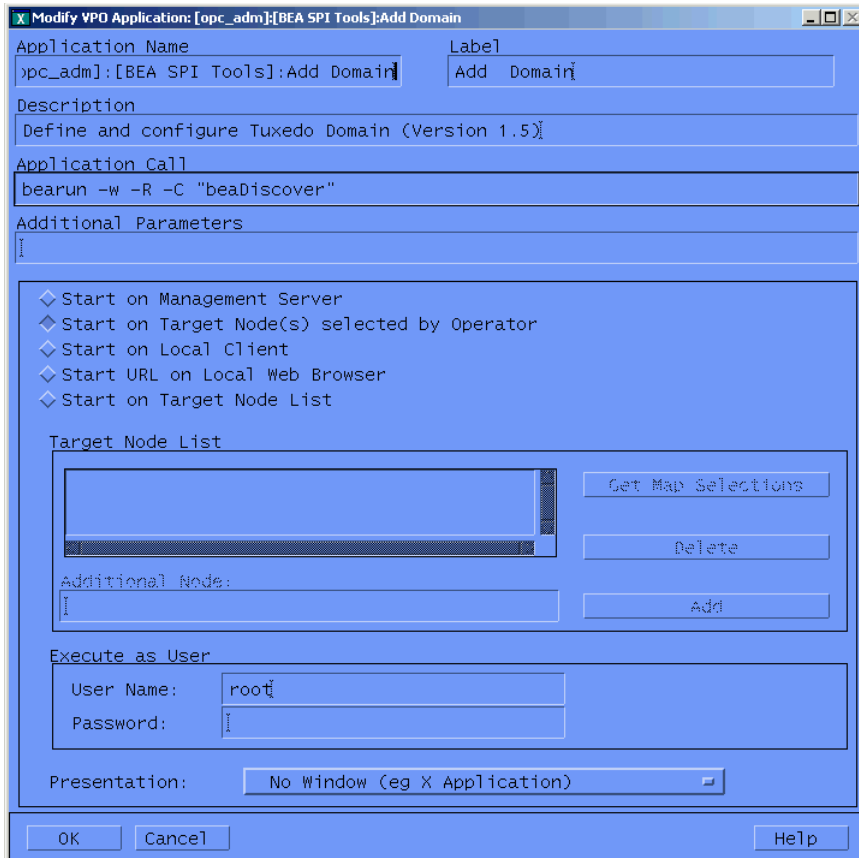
Modify VPO Application: [opc_adm]:[BEA SPI Tools]:Add Domain

Application Name
›pc_adm]:[BEA SPI Tools]:Add Domain

Label
Add Domain

Description
Define and configure Tuxedo Domain (Version 1.5)

Application Call
bearun -w -R -C "beaDiscover"

Additional Parameters

Start on Management Server
Start on Target Node(s) selected by Operator
Start on Local Client
Start URL on Local Web Browser
Start on Target Node List

Target Node List

Get Map Selections

Delete

Additional Node:

Add

Execute as User

User Name: root

Password:

Presentation: No Window (eg X Application)

OK
Cancel
Help